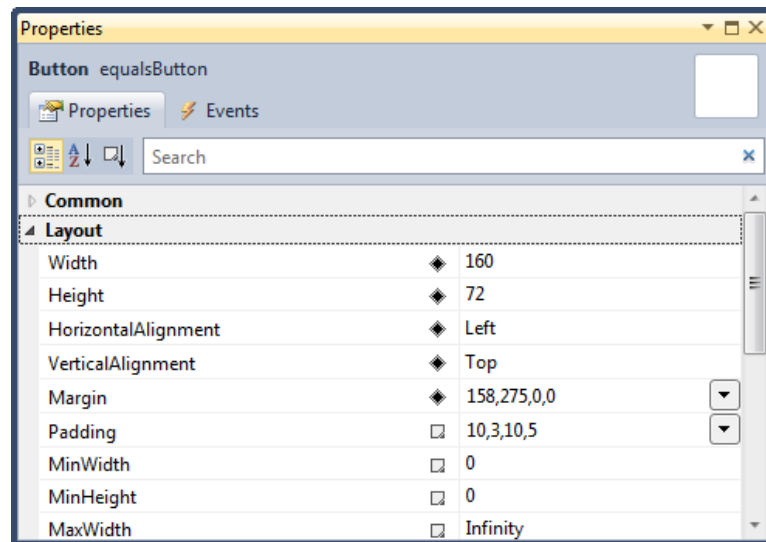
Properties

Button equalsButton

Properties Events

Search

Common
Layout

| | |
|---|---|
| Width | 160 |
| Height | 72 |
| HorizontalAlignment | Left |
| VerticalAlignment | Top |
| Margin | 158,275,0,0 |
| Padding | 10,3,10,5 |
| MinWidth | 0 |
| MinHeight | 0 |
| MaxWidth | Infinity |